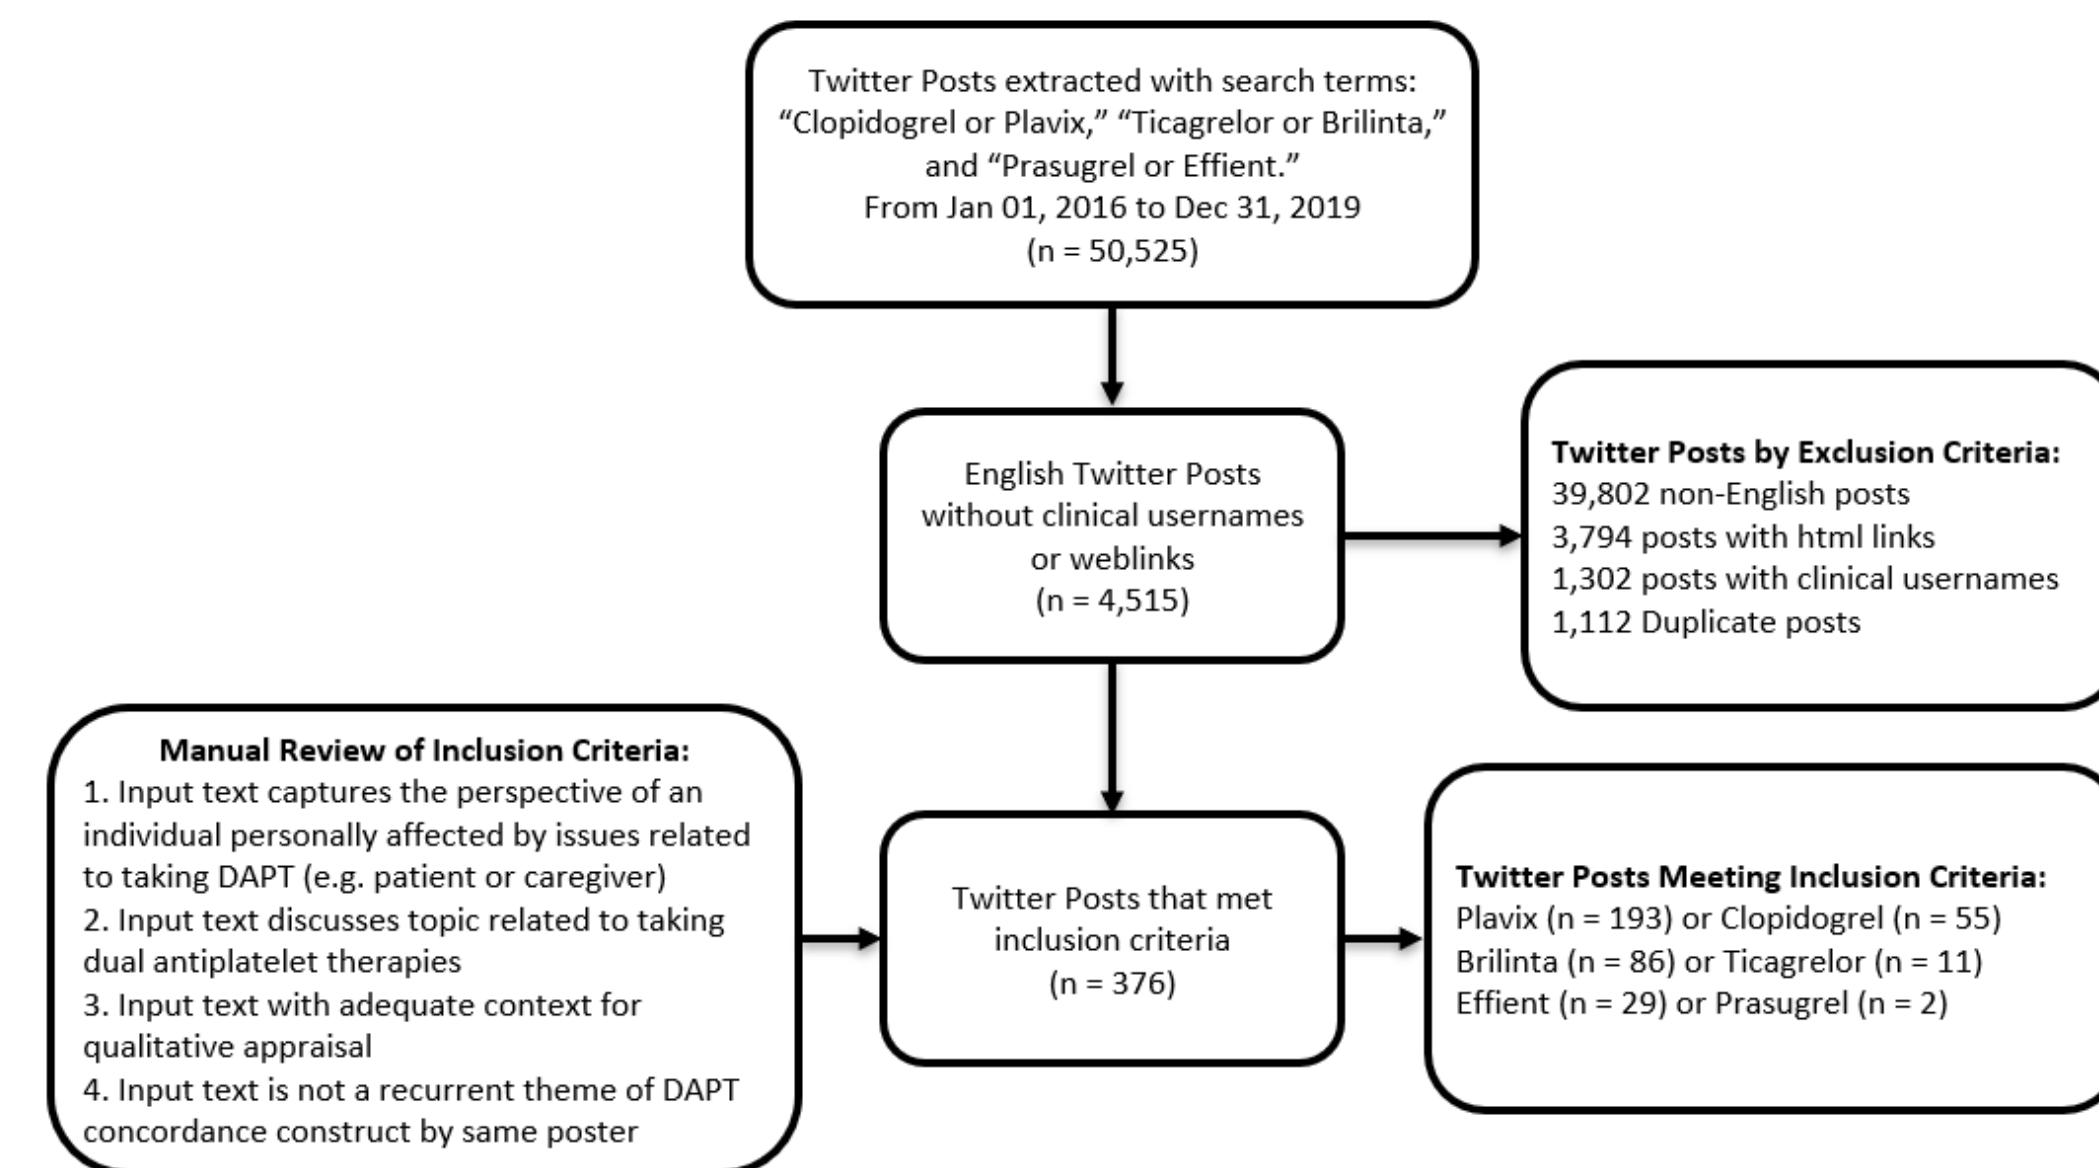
Twitter Posts extracted with search terms: “Clopidogrel or Plavix,” “Ticagrelor or Brilinta,” and “Prasugrel or Effient.”
From Jan 01, 2016 to Dec 31, 2019
(n = 50,525)

English Twitter Posts without clinical usernames or weblinks
(n = 4,515)

**Twitter Posts by Exclusion Criteria:**
39,802 non-English posts
3,794 posts with html links
1,302 posts with clinical usernames
1,112 Duplicate posts

**Manual Review of Inclusion Criteria:**
1. Input text captures the perspective of an individual personally affected by issues related to taking DAPT (e.g. patient or caregiver)
2. Input text discusses topic related to taking dual antiplatelet therapies
3. Input text with adequate context for qualitative appraisal
4. Input text is not a recurrent theme of DAPT concordance construct by same poster

Twitter Posts that met inclusion criteria
(n = 376)

**Twitter Posts Meeting Inclusion Criteria:**
Plavix (n = 193) or Clopidogrel (n = 55)
Brilinta (n = 86) or Ticagrelor (n = 11)
Effient (n = 29) or Prasugrel (n = 2)